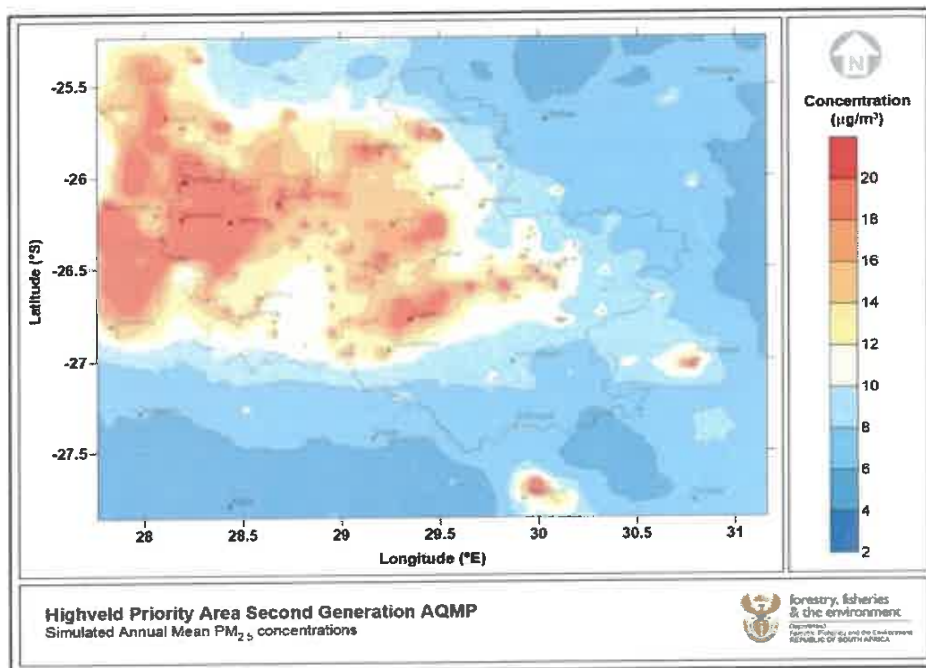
-25.5
-26
-26.5
-27
-27.5
Latitude (°S)
28
28.5
29
29.5
30
30.5
31
Longitude (°E)

N
Concentration ($\mu g/m^3$)
20
18
16
14
12
10
8
6
4
2

Highveld Priority Area Second Generation AQMP
Simulated Annual Mean $PM_{2.5}$ concentrations

forestry, fisheries & the environment
Department: Forestry, Fisheries and the Environment
REPUBLIC OF SOUTH AFRICA